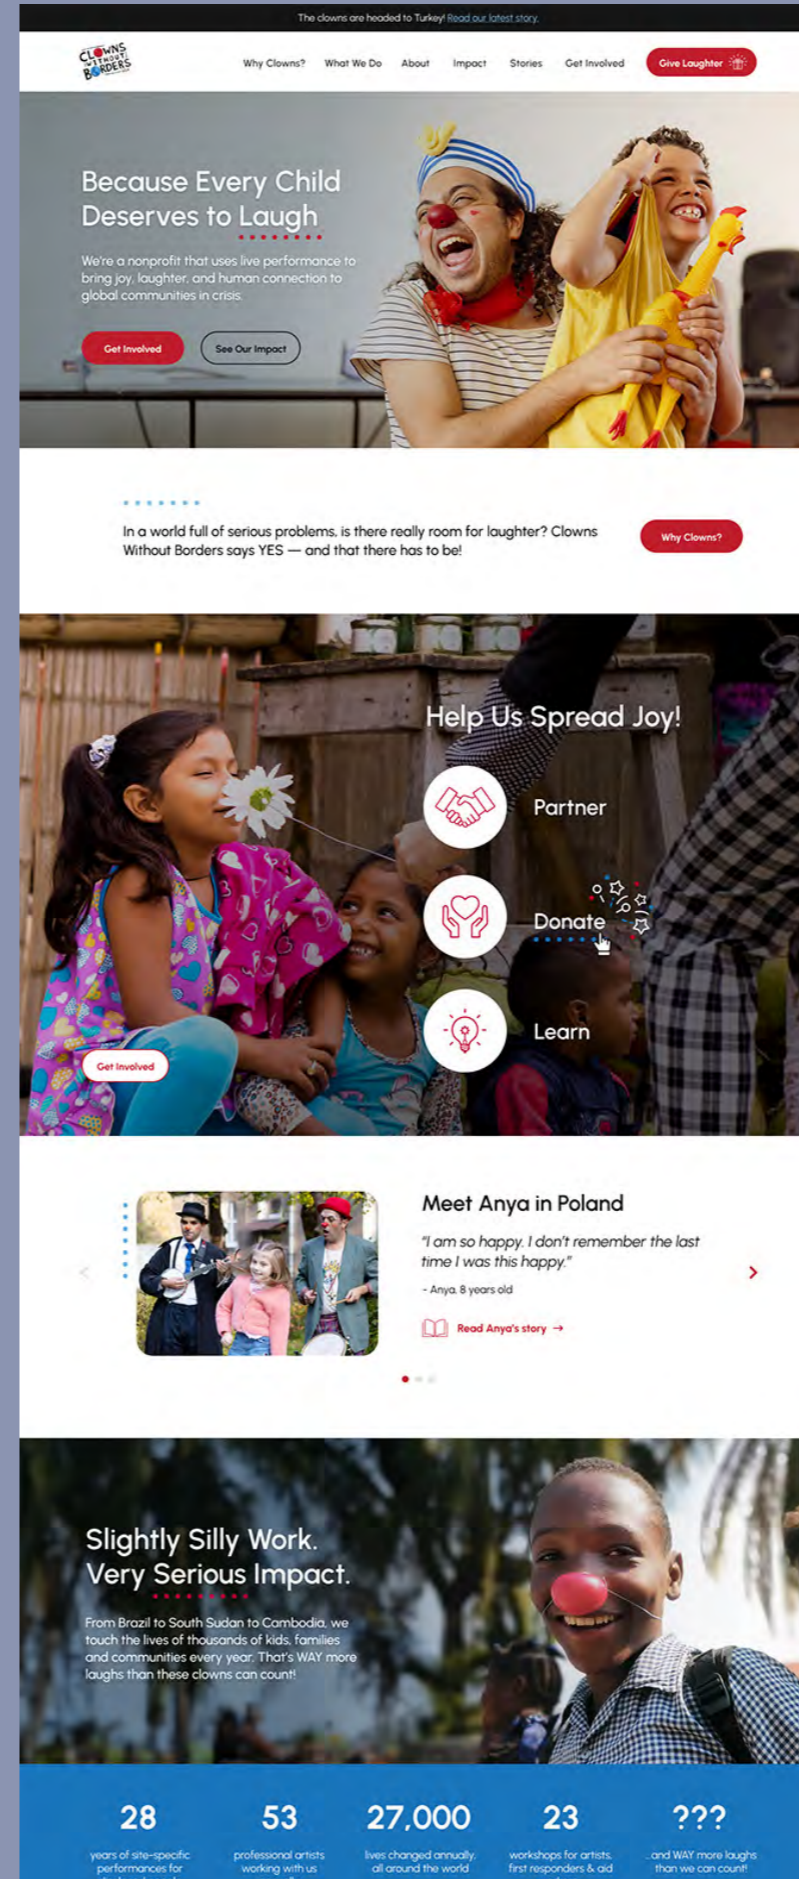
The clowns are headed to Turkey! Read our latest story.

CLOWNS WITHOUT BORDERS

Why Clowns? What We Do About Impact Stories Get Involved Give Laughter

Because Every Child Deserves to Laugh

We're a nonprofit that uses live performance to bring joy, laughter, and human connection to global communities in crisis.

Get Involved See Our Impact

In a world full of serious problems, is there really room for laughter? Clowns Without Borders says YES — and that there has to be!

Why Clowns?

Help Us Spread Joy!

Partner

Donate

Learn

Get Involved

Meet Anya in Poland

"I am so happy. I don't remember the last time I was this happy."

- Anya, 8 years old

Read Anya's story →

Slightly Silly Work. Very Serious Impact.

From Brazil to South Sudan to Cambodia, we touch the lives of thousands of kids, families and communities every year. That's WAY more laughs than these clowns can count!

| 28 | 53 | 27,000 | 23 | ??? |
|---|---|---|---|---|
| years of site-specific performances for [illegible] | professional artists working with us | lives changed annually, all around the world | workshops for artists, first responders & aid | ...and WAY more laughs than we can count! |